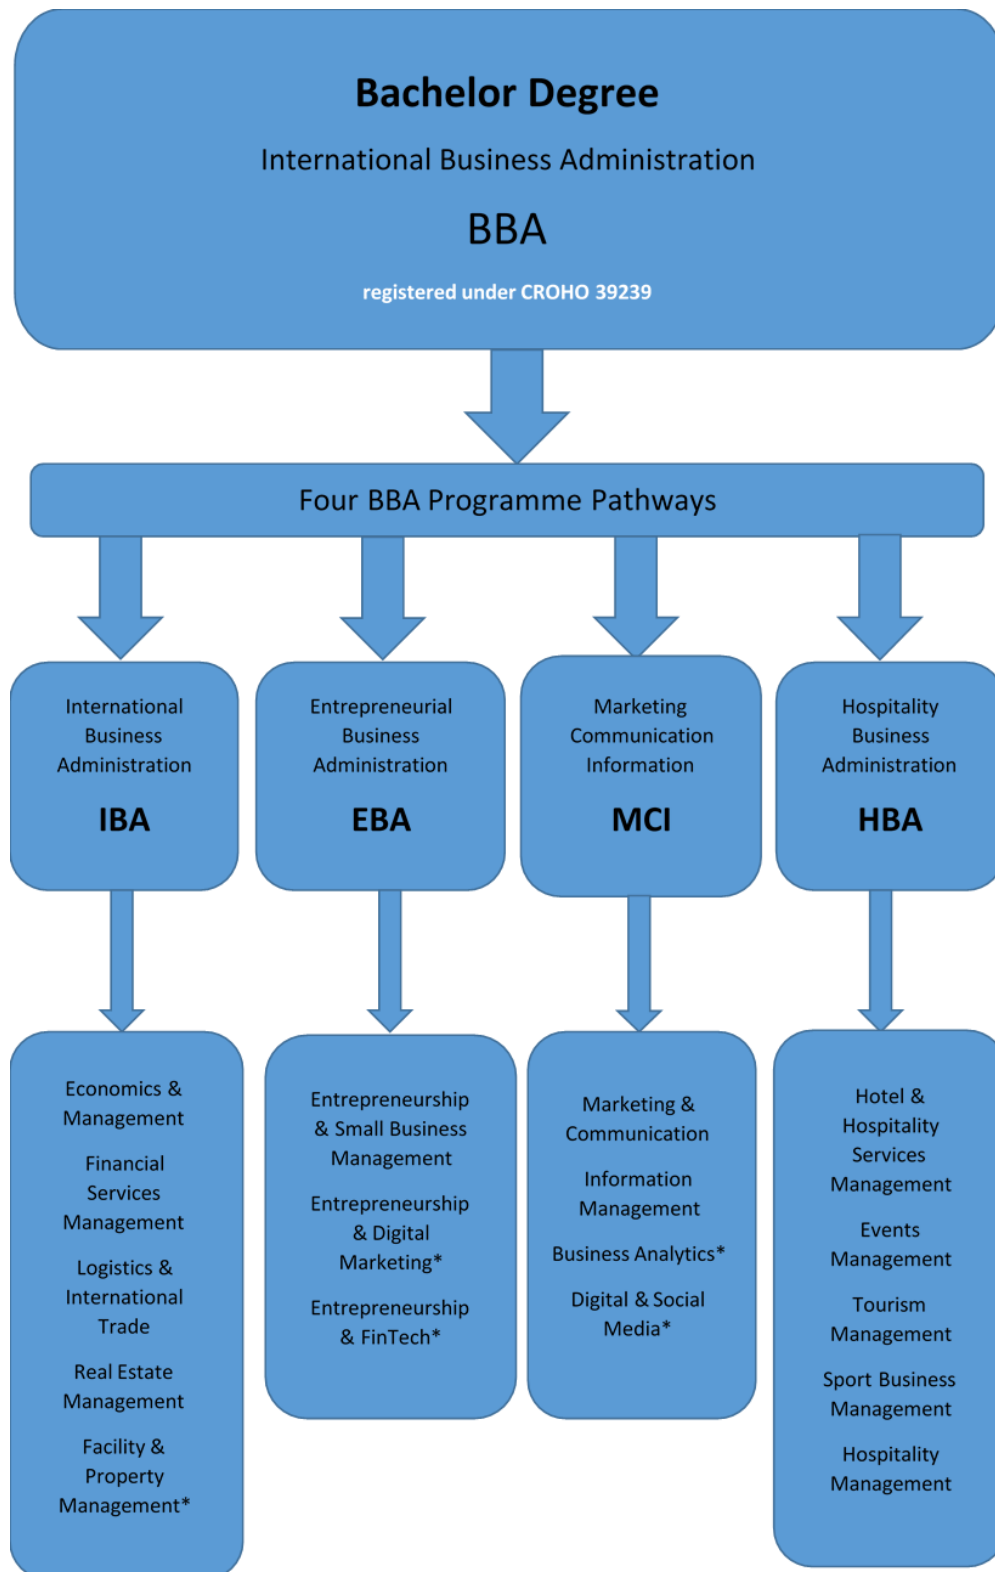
Bachelor Degree

International Business Administration

BBA

registered under CROHO 39239

Four BBA Programme Pathways

International Business Administration

IBA

Entrepreneurial Business Administration

EBA

Marketing Communication Information

MCI

Hospitality Business Administration

HBA

Economics & Management

Financial Services Management

Logistics & International Trade

Real Estate Management

Facility & Property Management*

Entrepreneurship & Small Business Management

Entrepreneurship & Digital Marketing*

Entrepreneurship & FinTech*

Marketing & Communication

Information Management

Business Analytics*

Digital & Social Media*

Hotel & Hospitality Services Management

Events Management

Tourism Management

Sport Business Management

Hospitality Management